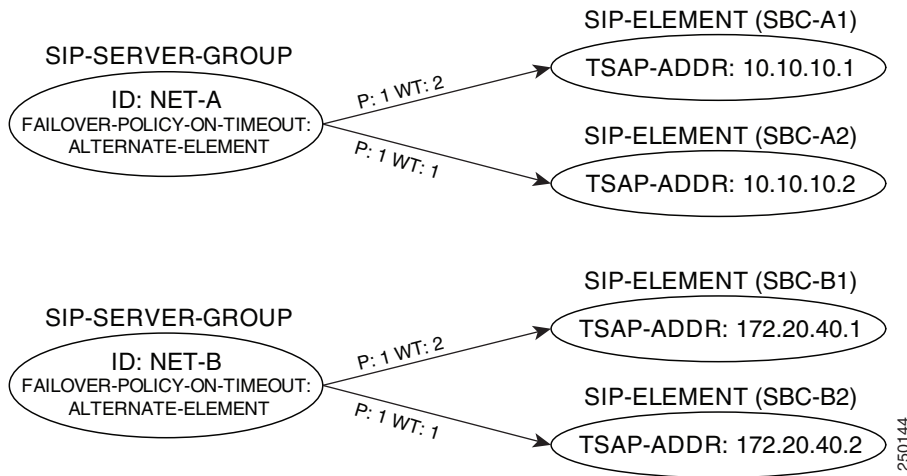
SIP-SERVER-GROUP

ID: NET-A
FAILOVER-POLICY-ON-TIMEOUT:
ALTERNATE-ELEMENT

P: 1 WT: 2

P: 1 WT: 1

SIP-ELEMENT (SBC-A1)

TSAP-ADDR: 10.10.10.1

SIP-ELEMENT (SBC-A2)

TSAP-ADDR: 10.10.10.2

SIP-SERVER-GROUP

ID: NET-B
FAILOVER-POLICY-ON-TIMEOUT:
ALTERNATE-ELEMENT

P: 1 WT: 2

P: 1 WT: 1

SIP-ELEMENT (SBC-B1)

TSAP-ADDR: 172.20.40.1

SIP-ELEMENT (SBC-B2)

TSAP-ADDR: 172.20.40.2

250144